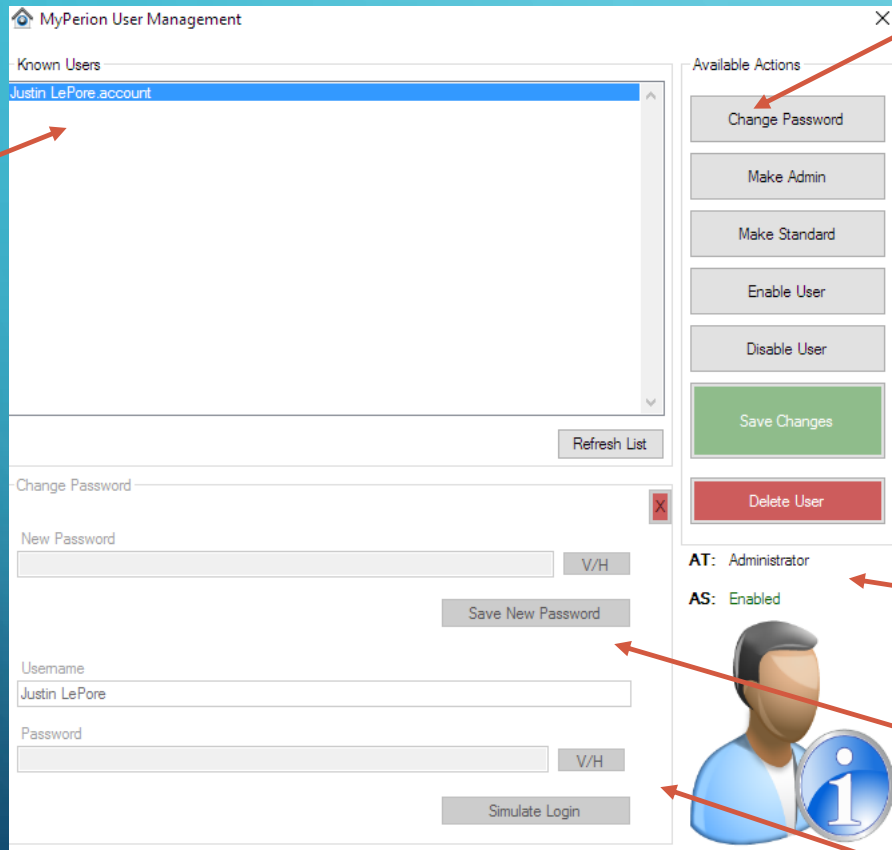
MyPerion User Management

Known Users

Justin LePore.account

Refresh List

Available Actions

Change Password

Make Admin

Make Standard

Enable User

Disable User

Save Changes

Delete User

AT: Administrator

AS: Enabled

Change Password

X

New Password

V/H

Save New Password

Username

Justin LePore

Password

V/H

Simulate Login